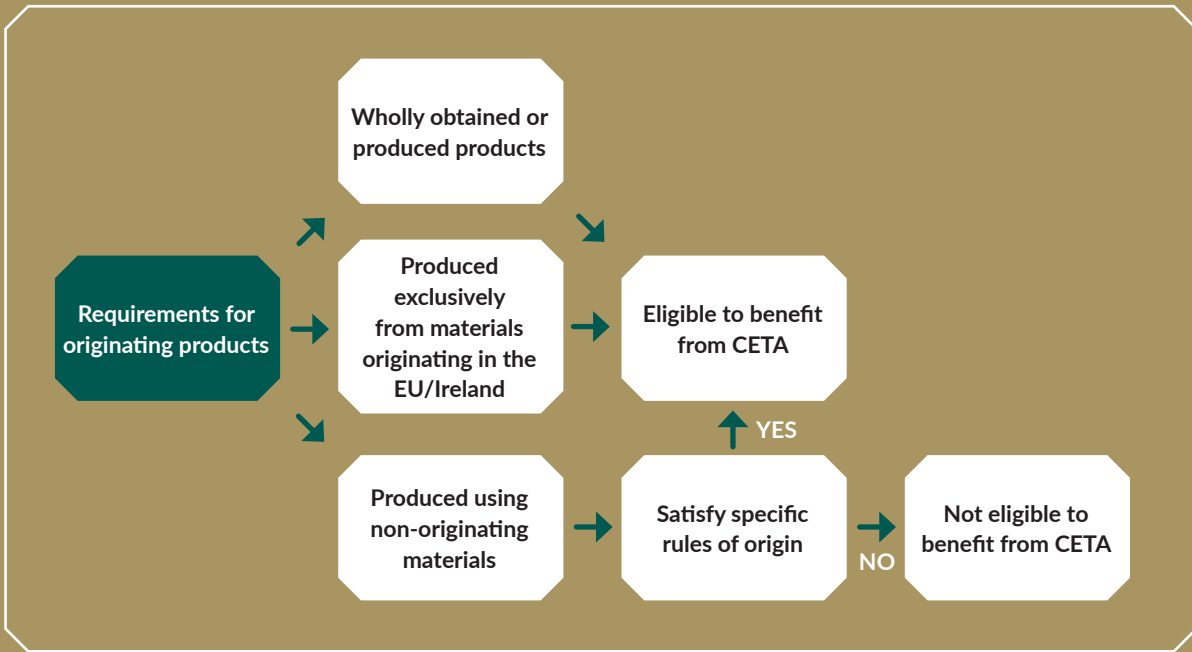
Requirements for originating products

Wholly obtained or produced products

Produced exclusively from materials originating in the EU/Ireland

Produced using non-originating materials

Eligible to benefit from CETA

YES

Satisfy specific rules of origin

NO

Not eligible to benefit from CETA